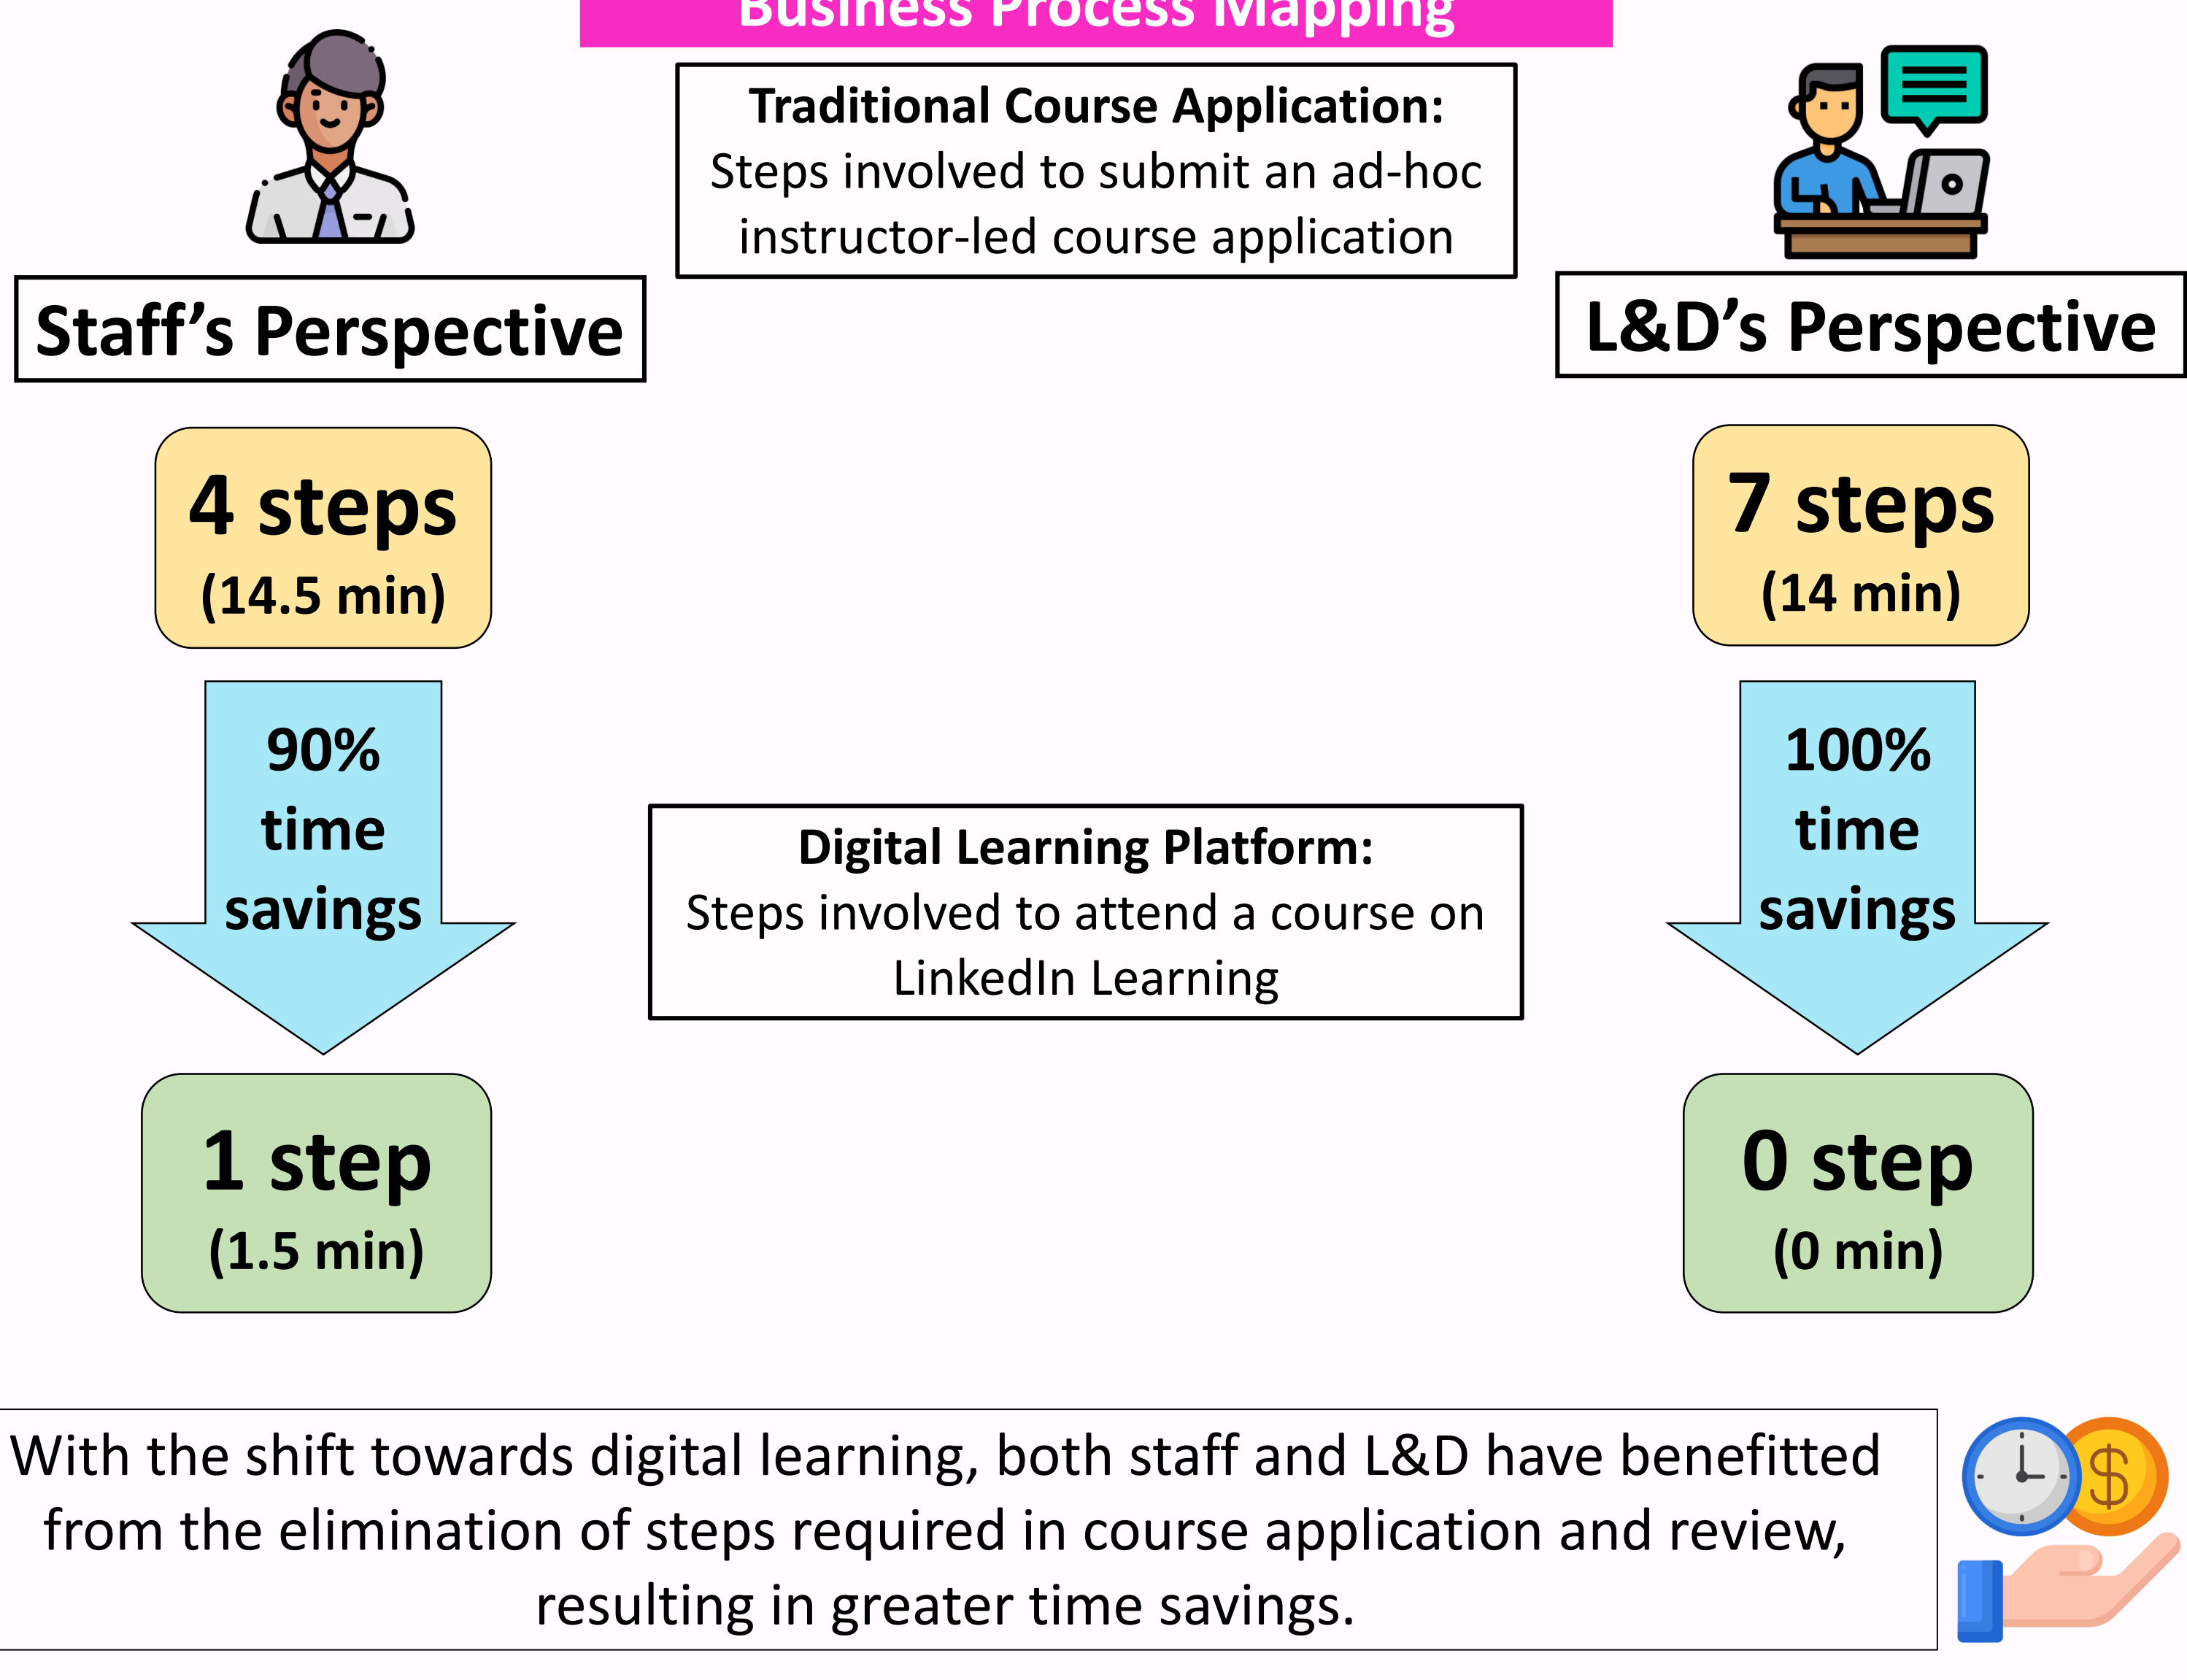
Business Process Mapping

Traditional Course Application:
Steps involved to submit an ad-hoc instructor-led course application

Staff's Perspective

L&D's Perspective

4 steps
(14.5 min)

7 steps
(14 min)

90% time savings

100% time savings

Digital Learning Platform:
Steps involved to attend a course on LinkedIn Learning

1 step
(1.5 min)

0 step
(0 min)

With the shift towards digital learning, both staff and L&D have benefitted from the elimination of steps required in course application and review, resulting in greater time savings.

$